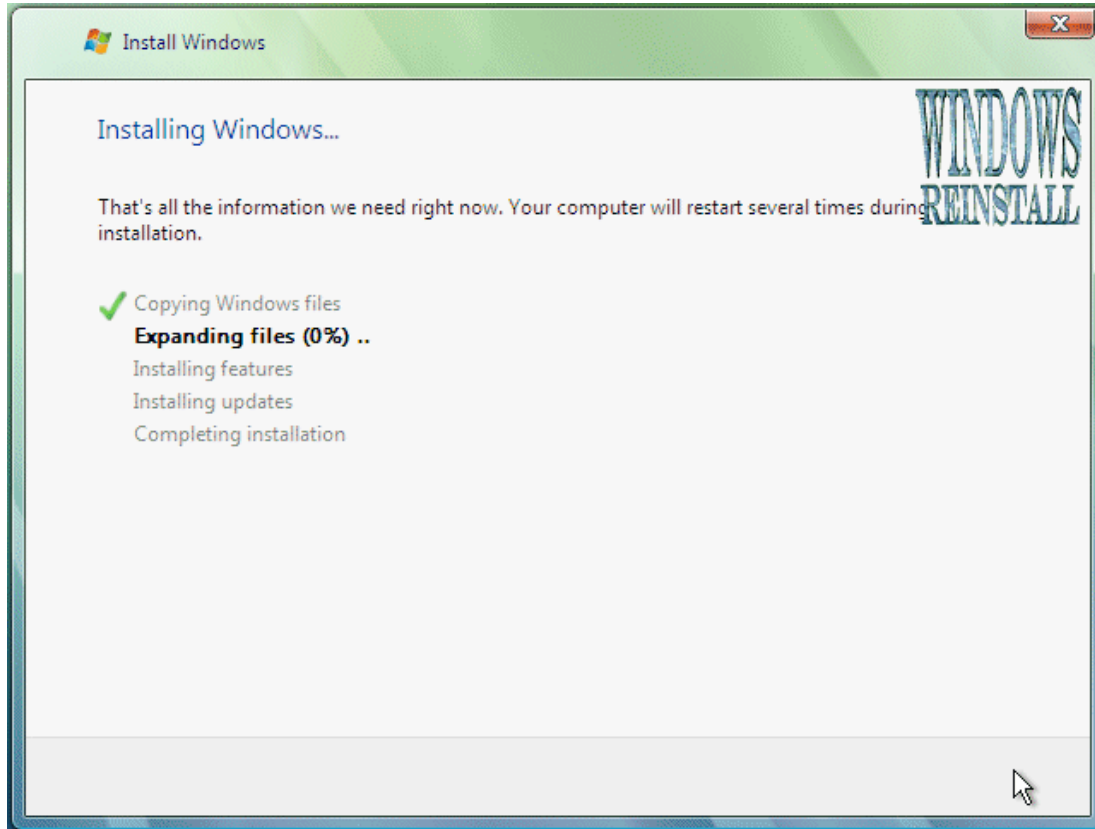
Install Windows

Installing Windows...

WINDOWS REINSTALL

That's all the information we need right now. Your computer will restart several times during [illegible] installation.

Copying Windows files
Expanding files (0%) ..
Installing features
Installing updates
Completing installation